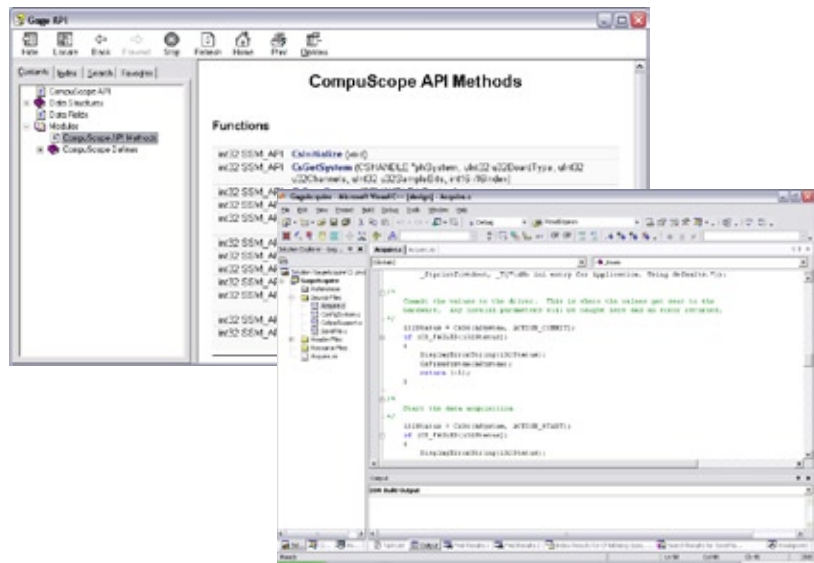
Gage API

Hide Locate Back Forward Stop Refresh Home Print Options

Contents Index Search Favorites

CompuScope API
Data Structures
Data Fields
Modules
CompuScope API Methods
CompuScope Defines

CompuScope API Methods

Functions

int32 SSM_API CsInitialize (void)
int32 SSM_API CsGetSystem (CSHANDLE *phSystem, uInt32 u32BoardType, uInt32 u32Channels, uInt32 u32SampleBits, int16 i16Index)
int32 SSM_AP
int32 SSM_AP
int32 SSM_AP
int32 SSM_AP
int32 SSM_AP
int32 SSM_AP
int32 SSM_AP
int32 SSM_AP
int32 SSM_AP
int32 SSM_AP

GageAcquire - Microsoft Visual C++ [design] - Acquire.c

_ftprintf(stdout, _T("\nNo ini entry for Application. Using defaults.")):

/*
Commit the values to the driver. This is where the values get sent to the hardware. Any invalid parameters will be caught here and an error returned.
*/

i32Status = CsDo(hSystem, ACTION_COMMIT);
if (CS_FAILED(i32Status))
{
DisplayErrorString(i32Status);
CsFreeSystem(hSystem);
return (-1);
}

/*
Start the data acquisition
*/

i32Status = CsDo(hSystem, ACTION_START);
if (CS_FAILED(i32Status))
{
DisplayErrorString(i32Status);

Output
Ready